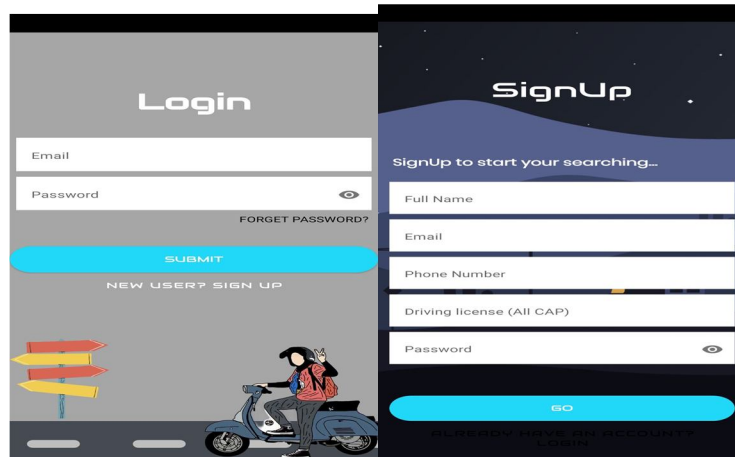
Login

Email

Password

FORGET PASSWORD?

SUBMIT

NEW USER? SIGN UP

SignUp

SignUp to start your searching...

Full Name

Email

Phone Number

Driving license (All CAP)

Password

GO

ALREADY HAVE AN ACCOUNT? LOGIN